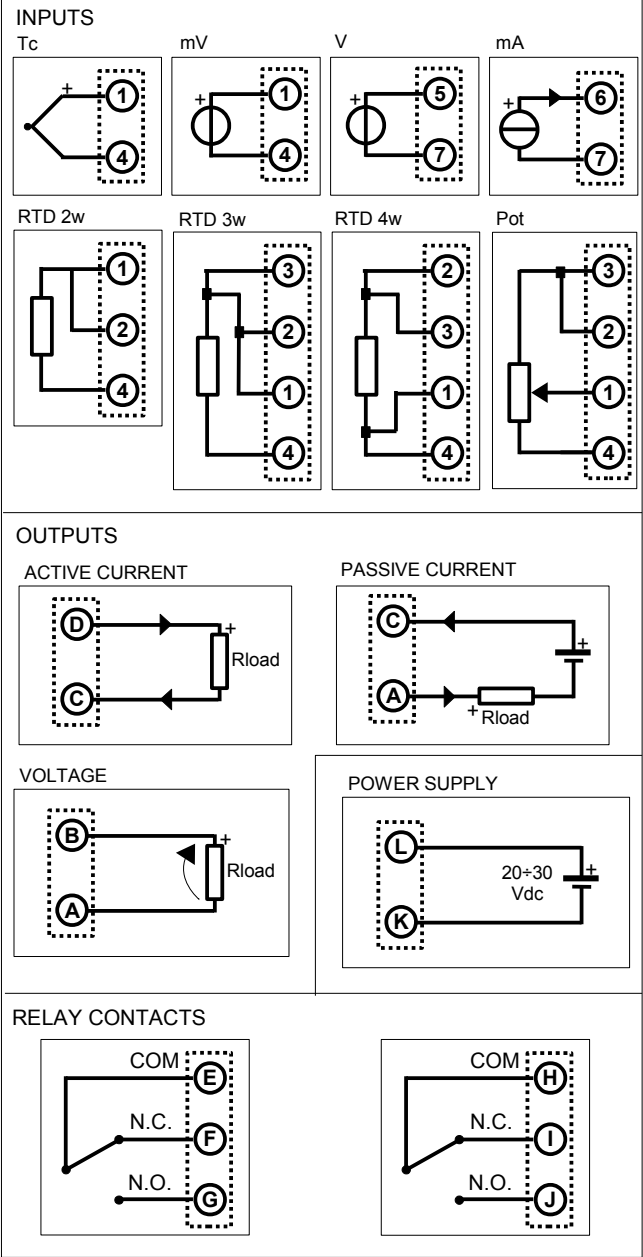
INPUTS

Tc
+
1
4

mV
+
1
4

V
+
5
7

mA
+
6
7

RTD 2w
1
2
4

RTD 3w
3
2
1
4

RTD 4w
2
3
1
4

Pot
3
2
1
4

OUTPUTS

ACTIVE CURRENT
D
C
+
Rload

PASSIVE CURRENT
C
A
+
+
Rload

VOLTAGE
B
A
+
Rload

POWER SUPPLY
L
K
20÷30 Vdc
+

RELAY CONTACTS

COM
E
N.C.
F
N.O.
G

COM
H
N.C.
I
N.O.
J